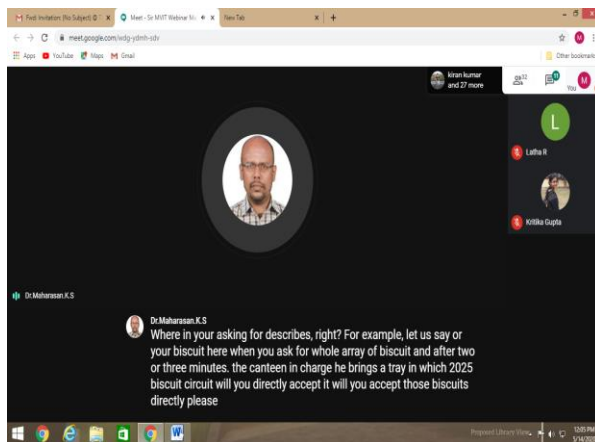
Fwd: Invitation: (No Subject) @
Meet - Sir MVIT Webinar
New Tab

meet.google.com/wdg-ydmh-sdv

Apps YouTube Maps Gmail
Other bookmarks

kiran kumar and 27 more

You

L

Latha R

Kritika Gupta

Dr.Maharasan.K.S

Dr.Maharasan.K.S
Where in your asking for describes, right? For example, let us say or your biscuit here when you ask for whole array of biscuit and after two or three minutes. the canteen in charge he brings a tray in which 2025 biscuit circuit will you directly accept it will you accept those biscuits directly please

Prepared Library View...
12:05 PM
5/14/20